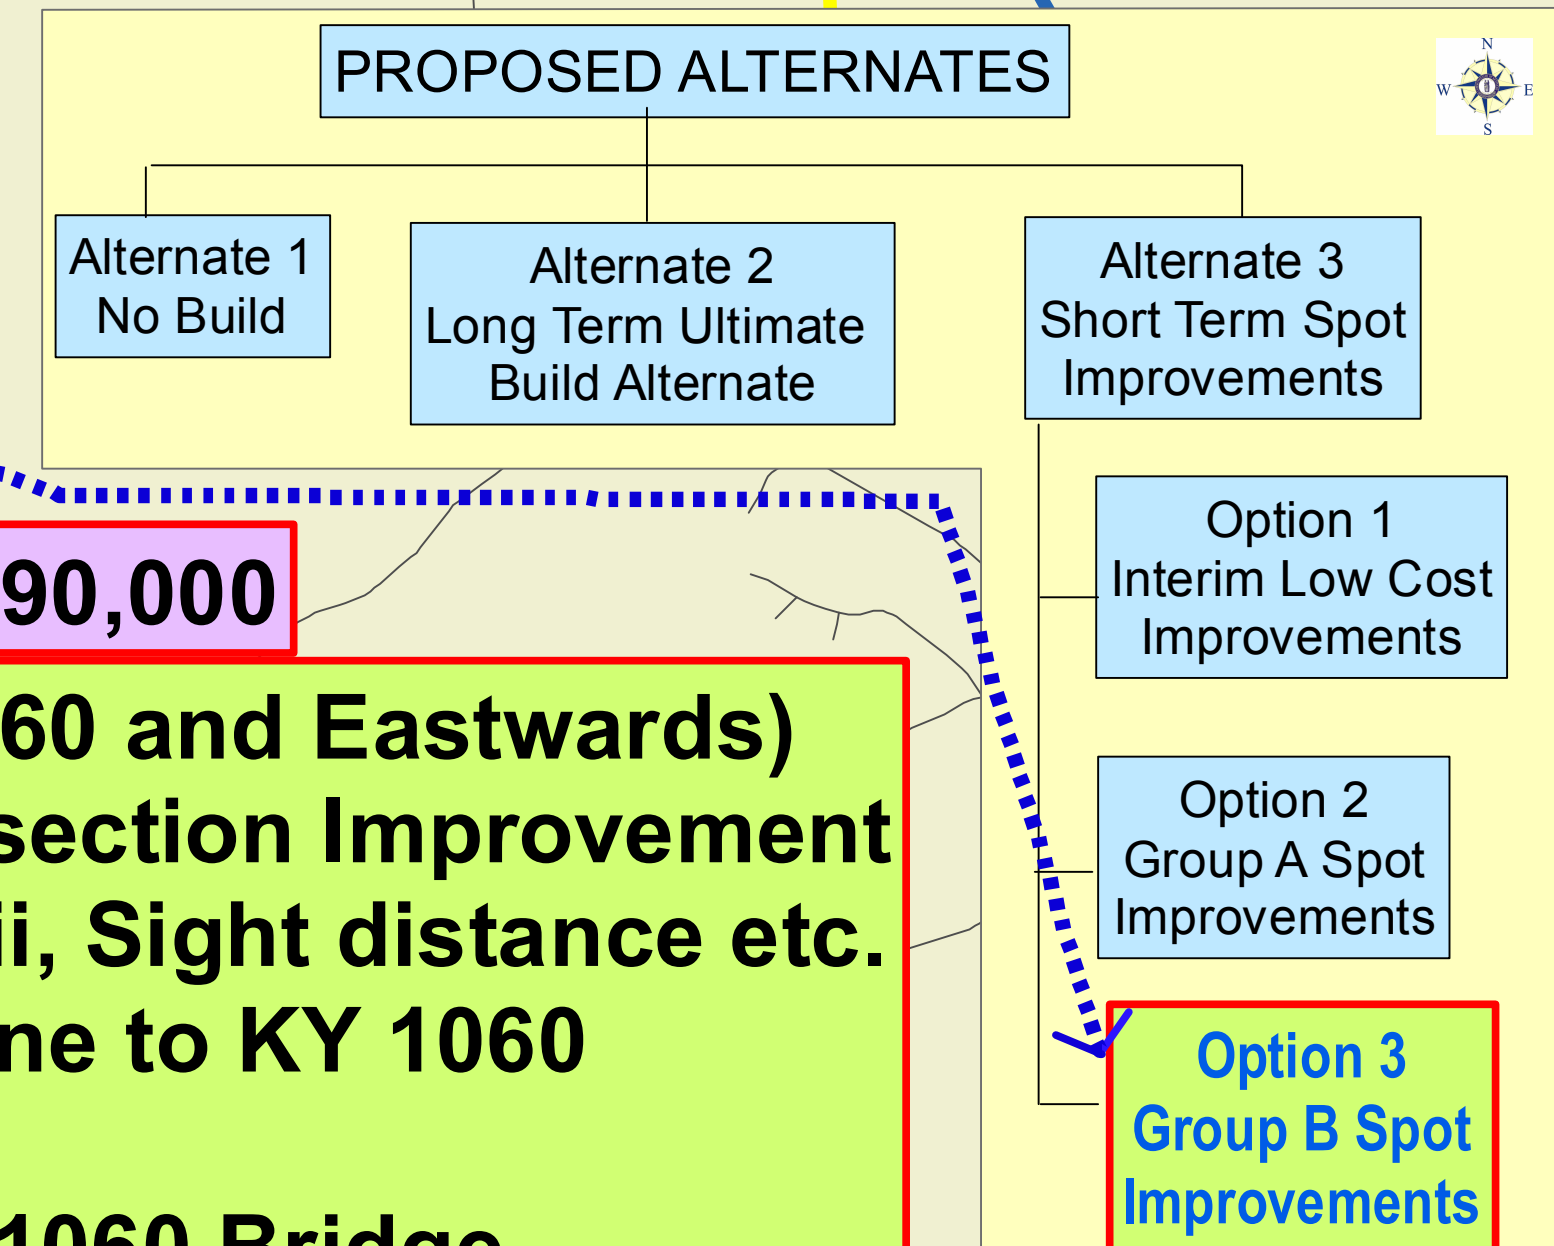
PROPOSED ALTERNATES

N
W
E
S

Alternate 1
No Build

Alternate 2
Long Term Ultimate
Build Alternate

Alternate 3
Short Term Spot
Improvements

Option 1
Interim Low Cost
Improvements

Option 2
Group A Spot
Improvements

Option 3
Group B Spot
Improvements

90,000

60 and Eastwards)
section Improvement
ii, Sight distance etc.
ne to KY 1060

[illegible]1060 Bridge